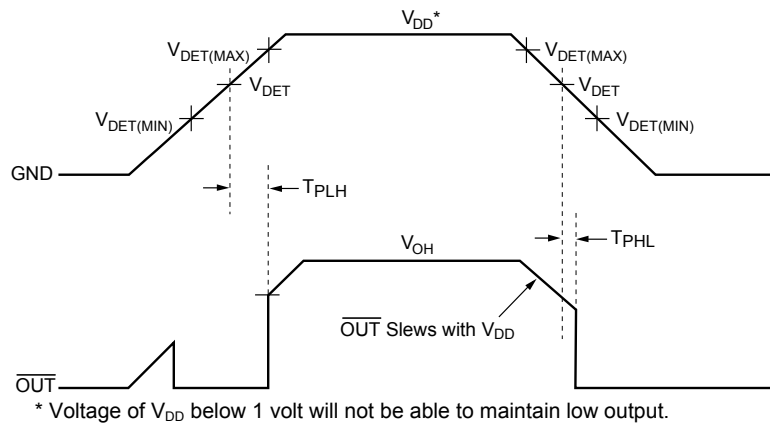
$V_{DD}$*

$V_{DET(MAX)}$

$V_{DET}$

$V_{DET(MIN)}$

$V_{DET(MAX)}$

$V_{DET}$

$V_{DET(MIN)}$

GND

$T_{PLH}$

$V_{OH}$

$T_{PHL}$

$\overline{OUT}$ Slews with $V_{DD}$

$\overline{OUT}$

* Voltage of $V_{DD}$ below 1 volt will not be able to maintain low output.